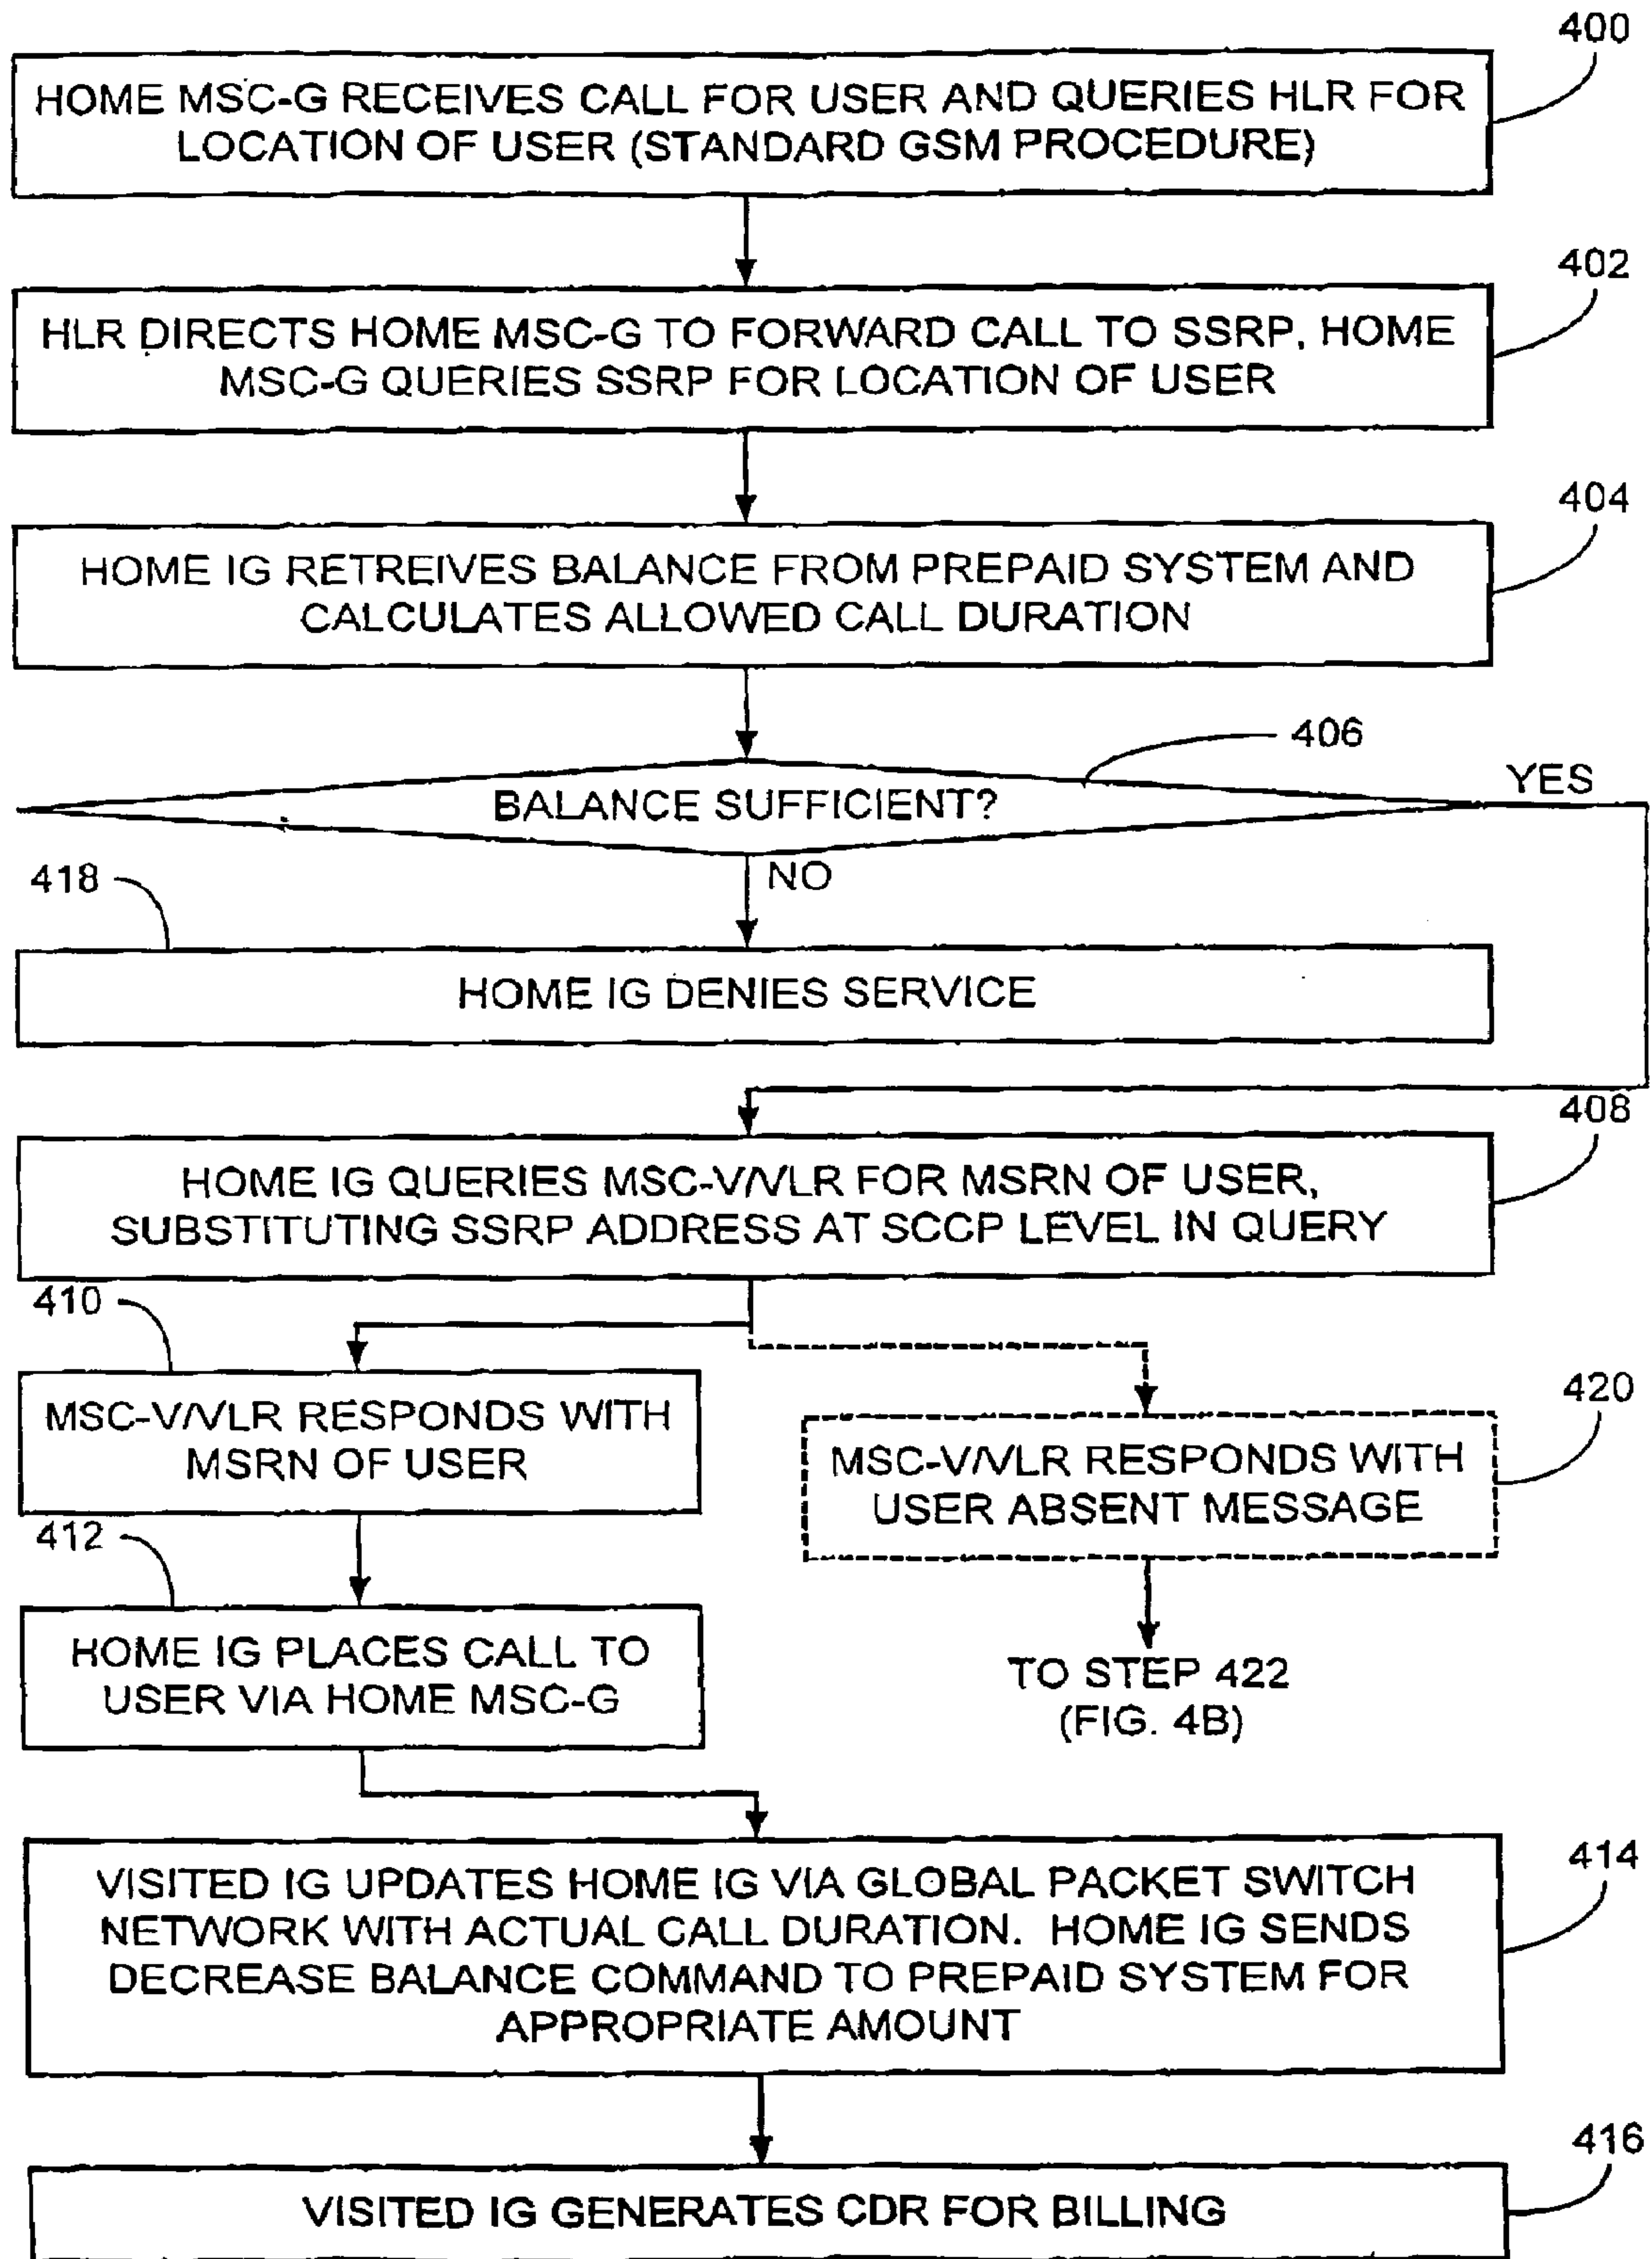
400

HOME MSC-G RECEIVES CALL FOR USER AND QUERIES HLR FOR LOCATION OF USER (STANDARD GSM PROCEDURE)

402

HLR DIRECTS HOME MSC-G TO FORWARD CALL TO SSRP, HOME MSC-G QUERIES SSRP FOR LOCATION OF USER

404

HOME IG RETREIVES BALANCE FROM PREPAID SYSTEM AND CALCULATES ALLOWED CALL DURATION

406

BALANCE SUFFICIENT?

YES

NO

418

HOME IG DENIES SERVICE

408

HOME IG QUERIES MSC-V/VLR FOR MSRN OF USER, SUBSTITUTING SSRP ADDRESS AT SCCP LEVEL IN QUERY

410

MSC-V/VLR RESPONDS WITH MSRN OF USER

420

MSC-V/VLR RESPONDS WITH USER ABSENT MESSAGE

412

HOME IG PLACES CALL TO USER VIA HOME MSC-G

TO STEP 422 (FIG. 4B)

414

VISITED IG UPDATES HOME IG VIA GLOBAL PACKET SWITCH NETWORK WITH ACTUAL CALL DURATION. HOME IG SENDS DECREASE BALANCE COMMAND TO PREPAID SYSTEM FOR APPROPRIATE AMOUNT

416

VISITED IG GENERATES CDR FOR BILLING